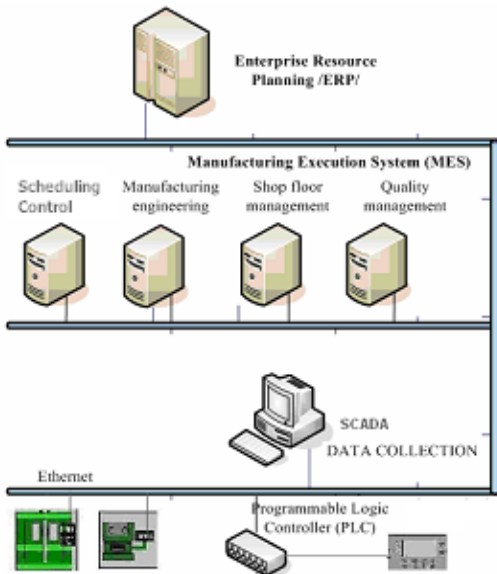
Enterprise Resource Planning /ERP/

Manufacturing Execution System (MES)

Scheduling Control

Manufacturing engineering

Shop floor management

Quality management

SCADA

DATA COLLECTION

Ethernet

Programmable Logic Controller (PLC)